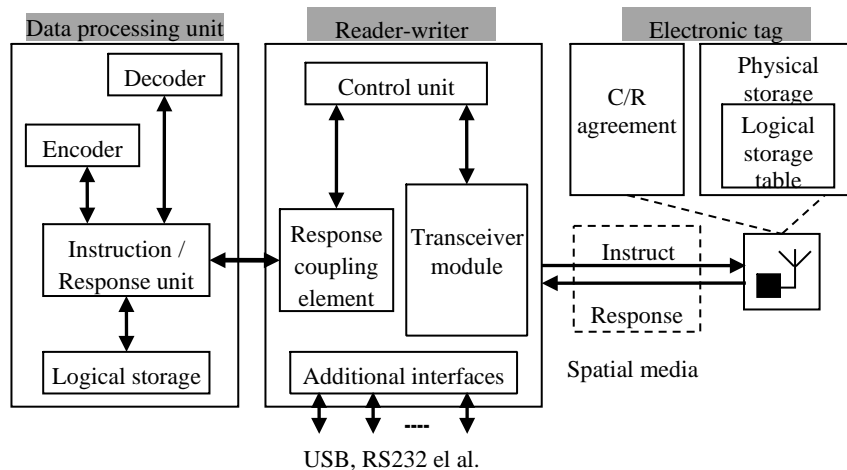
Data processing unit

Decoder

Encoder

Instruction / Response unit

Logical storage

Reader-writer

Control unit

Response coupling element

Transceiver module

Additional interfaces

----

USB, RS232 el al.

Electronic tag

C/R agreement

Physical storage

Logical storage table

Instruct

Response

Spatial media